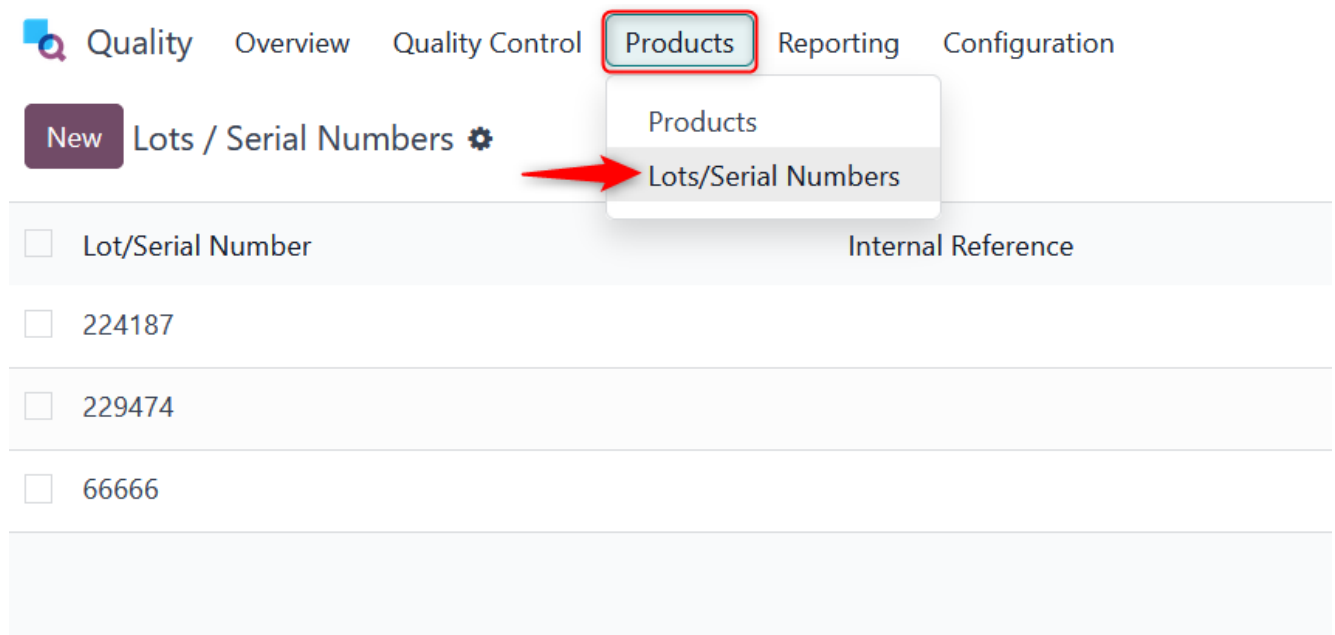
Quality Overview Quality Control Products Reporting Configuration

Products
Lots/Serial Numbers

New Lots / Serial Numbers

| Lot/Serial Number | Internal Reference |
|---|---|
| 224187 | |
| 229474 | |
| 66666 | |